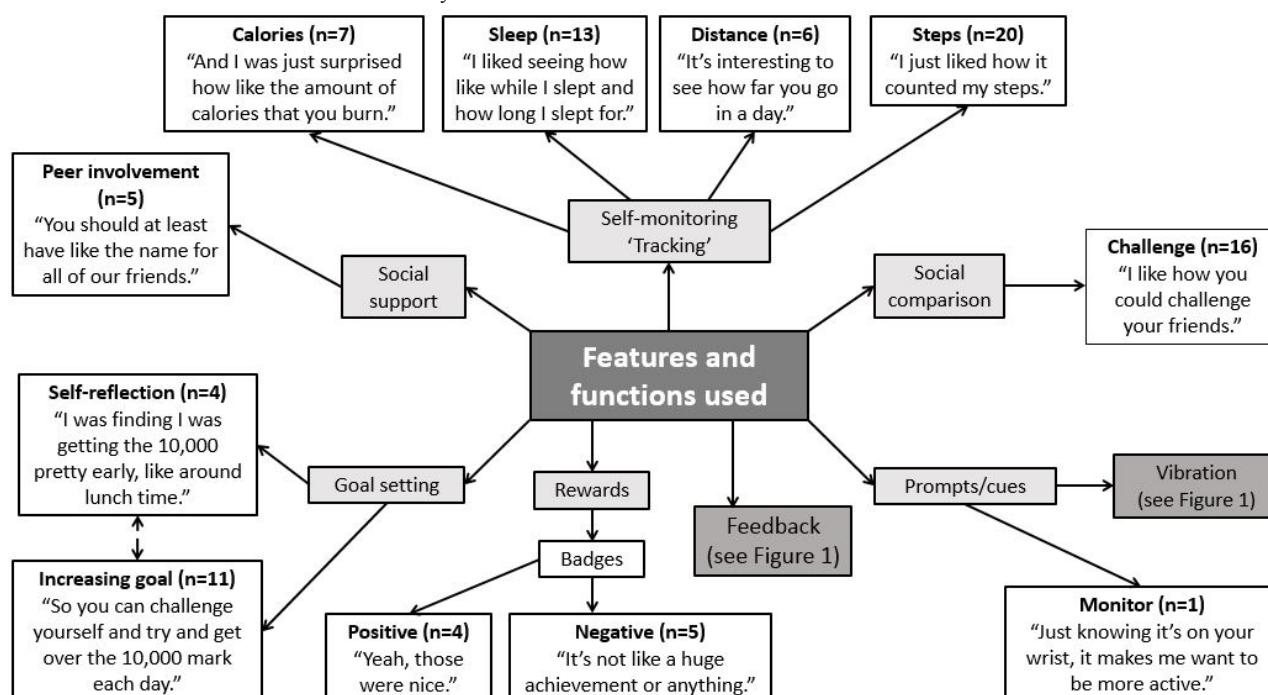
Calories (n=7)
"And I was just surprised how like the amount of calories that you burn."

Sleep (n=13)
"I liked seeing how like while I slept and how long I slept for."

Distance (n=6)
"It's interesting to see how far you go in a day."

Steps (n=20)
"I just liked how it counted my steps."

Peer involvement (n=5)
"You should at least have like the name for all of our friends."

Self-monitoring 'Tracking'

Social support

Social comparison

Challenge (n=16)
"I like how you could challenge your friends."

Features and functions used

Self-reflection (n=4)
"I was finding I was getting the 10,000 pretty early, like around lunch time."

Goal setting

Rewards

Badges

Feedback (see Figure 1)

Prompts/cues

Vibration (see Figure 1)

Increasing goal (n=11)
"So you can challenge yourself and try and get over the 10,000 mark each day."

Positive (n=4)
"Yeah, those were nice."

Negative (n=5)
"It's not like a huge achievement or anything."

Monitor (n=1)
"Just knowing it's on your wrist, it makes me want to be more active."